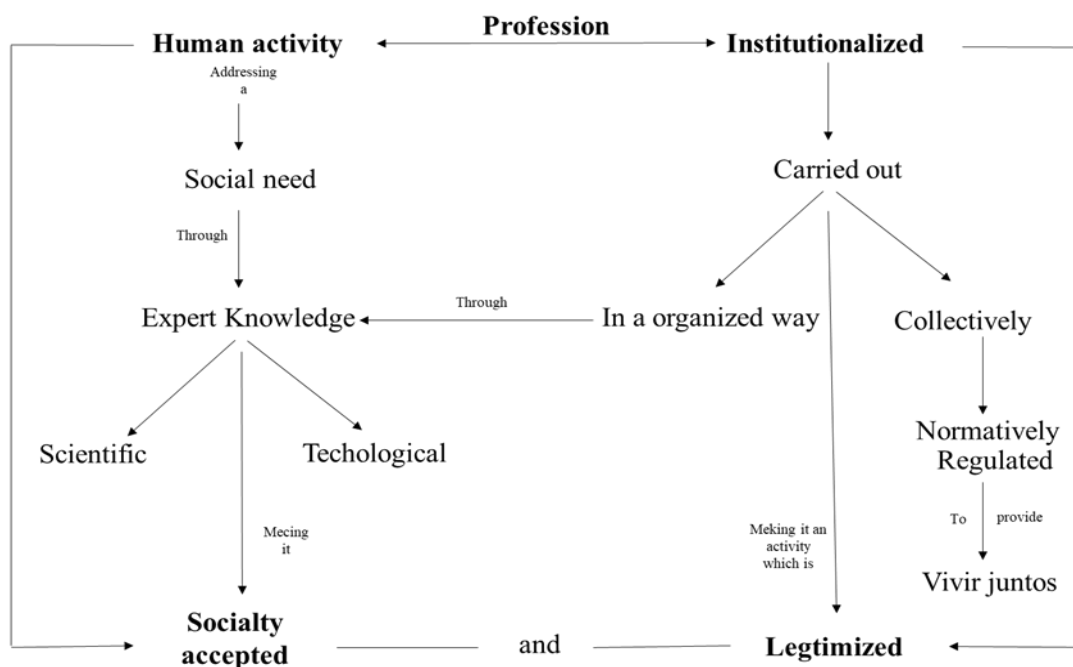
Profession

Human activity

Institutionalized

Addressing a

Social need

Through

Expert Knowledge

Scientific

Techological

Mecing it

Socialty accepted

and

Carried out

Through

In a organized way

Collectively

Normatively Regulated

To provide

Vivir juntos

Meking it an activity which is

Legtimized